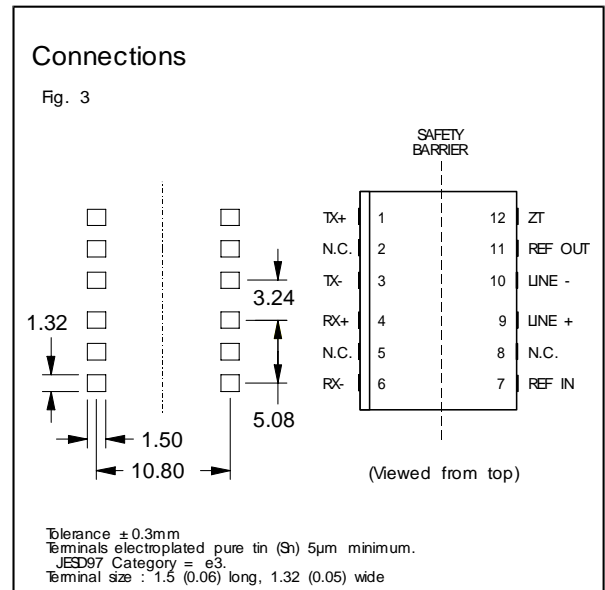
Connections

Fig. 3

SAFETY BARRIER

1.32

3.24

5.08

1.50

10.80

| TX+ | 1 | 12 | ZT |
|---|---|---|---|
| N.C. | 2 | 11 | REF OUT |
| TX- | 3 | 10 | LINE - |
| RX+ | 4 | 9 | LINE + |
| N.C. | 5 | 8 | N.C. |
| RX- | 6 | 7 | REF IN |

(Viewed from top)

Tolerance ± 0.3mm
Terminals electroplated pure tin (Sn) 5µm minimum.
JESD97 Category = e3.
Terminal size : 1.5 (0.06) long, 1.32 (0.05) wide